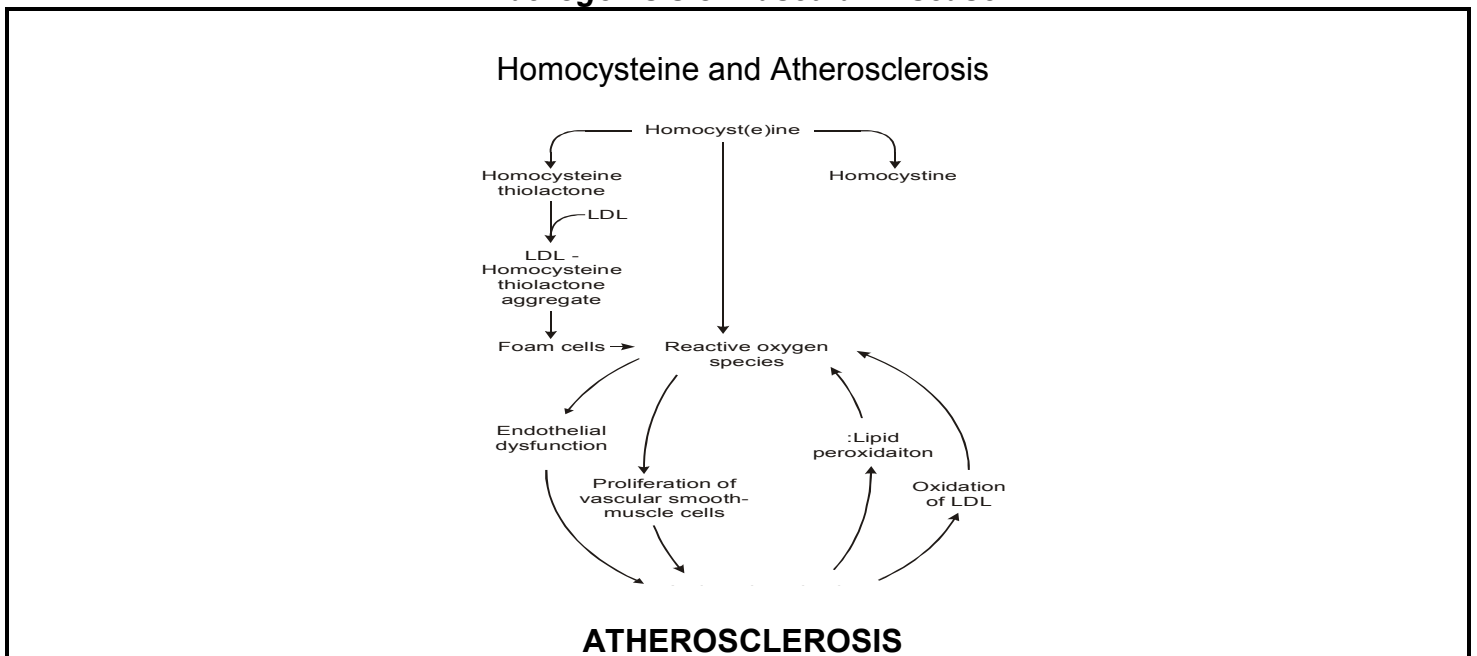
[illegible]

Homocysteine and Atherosclerosis

Homocyst(e)ine

Homocysteine thiolactone

Homocystine

LDL

LDL - Homocysteine thiolactone aggregate

Foam cells

Reactive oxygen species

Endothelial dysfunction

Proliferation of vascular smooth-muscle cells

:Lipid peroxidaiton

Oxidation of LDL

ATHEROSCLEROSIS